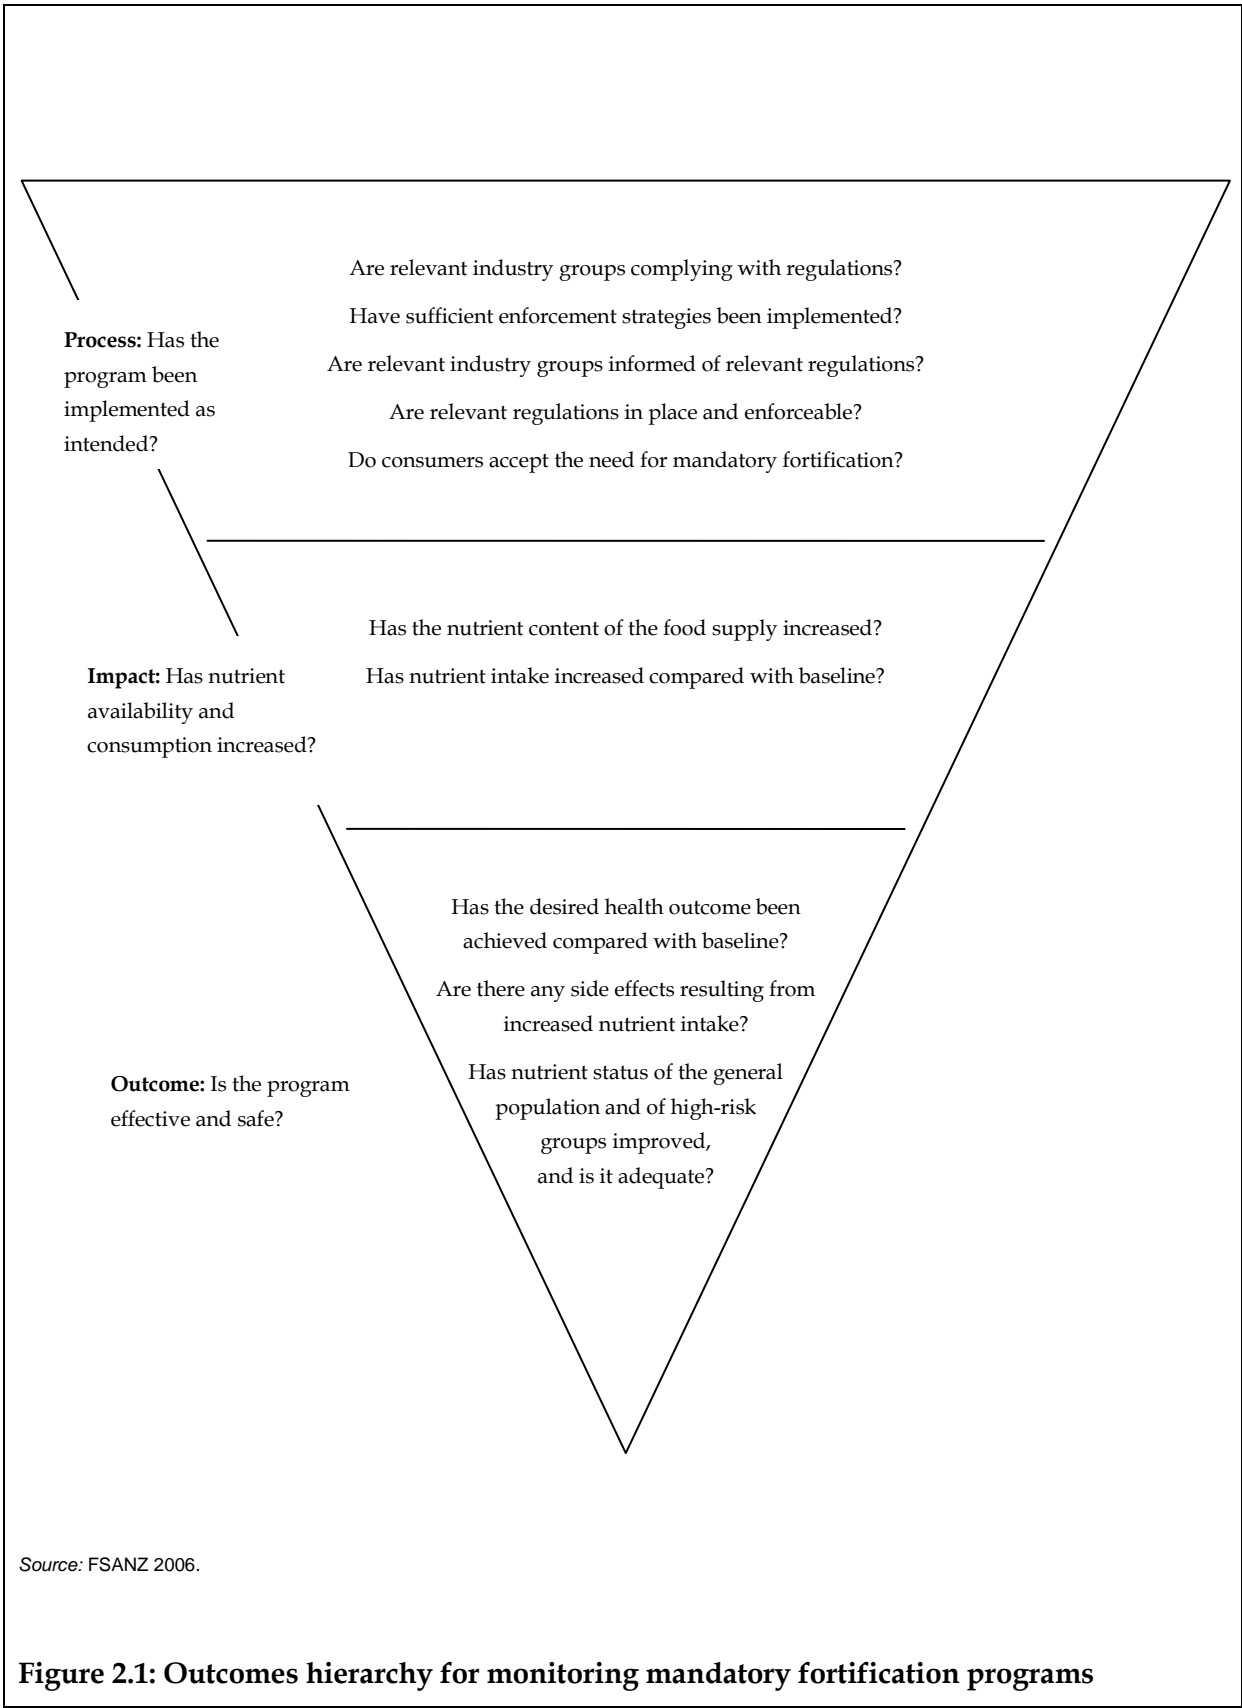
Are relevant industry groups complying with regulations?

Have sufficient enforcement strategies been implemented?

Are relevant industry groups informed of relevant regulations?

Are relevant regulations in place and enforceable?

Do consumers accept the need for mandatory fortification?

**Process:** Has the program been implemented as intended?

Has the nutrient content of the food supply increased?

Has nutrient intake increased compared with baseline?

**Impact:** Has nutrient availability and consumption increased?

Has the desired health outcome been achieved compared with baseline?

Are there any side effects resulting from increased nutrient intake?

Has nutrient status of the general population and of high-risk groups improved, and is it adequate?

**Outcome:** Is the program effective and safe?

*Source:* FSANZ 2006.

**Figure 2.1: Outcomes hierarchy for monitoring mandatory fortification programs**